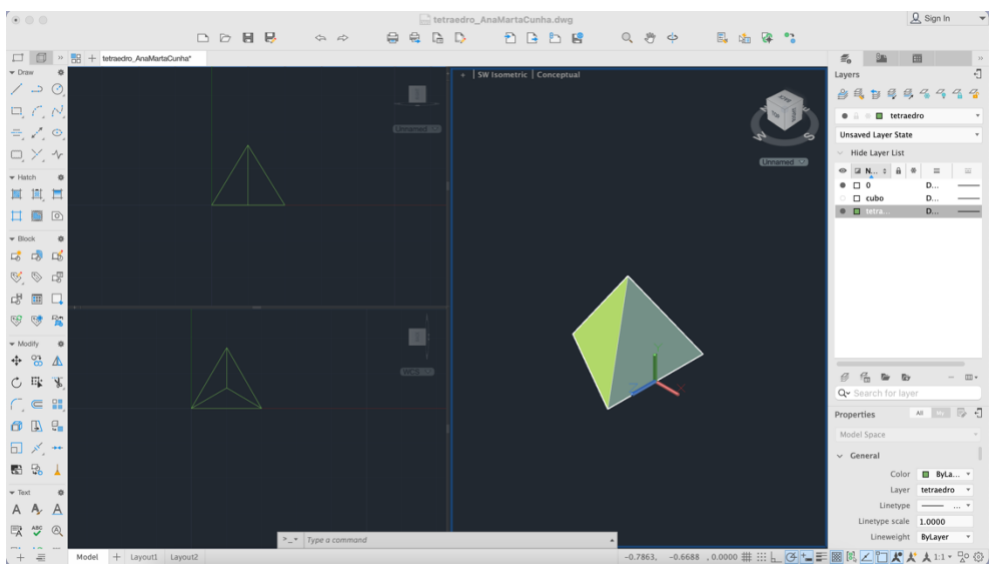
tetraedro_AnaMartaCunha.dwg

Sign In

tetraedro_AnaMartaCunha*

Draw

Hatch

Block

Modify

Text

[-] | SW Isometric | Conceptual

Unnamed

Layers

tetraedro

Unsaved Layer State

Hide Layer List

| N... | | |
|---|---|---|
| 0 | D... | |
| cubo | D... | |
| tetra... | D... | |

Search for layer

Properties

All

Model Space

General

Color ByLa...

Layer tetraedro

Linetype

Linetype scale 1.0000

Lineweight ByLayer

Type a command

Model + Layout1 Layout2

-0.7863, -0.6688 , 0.0000

1:1